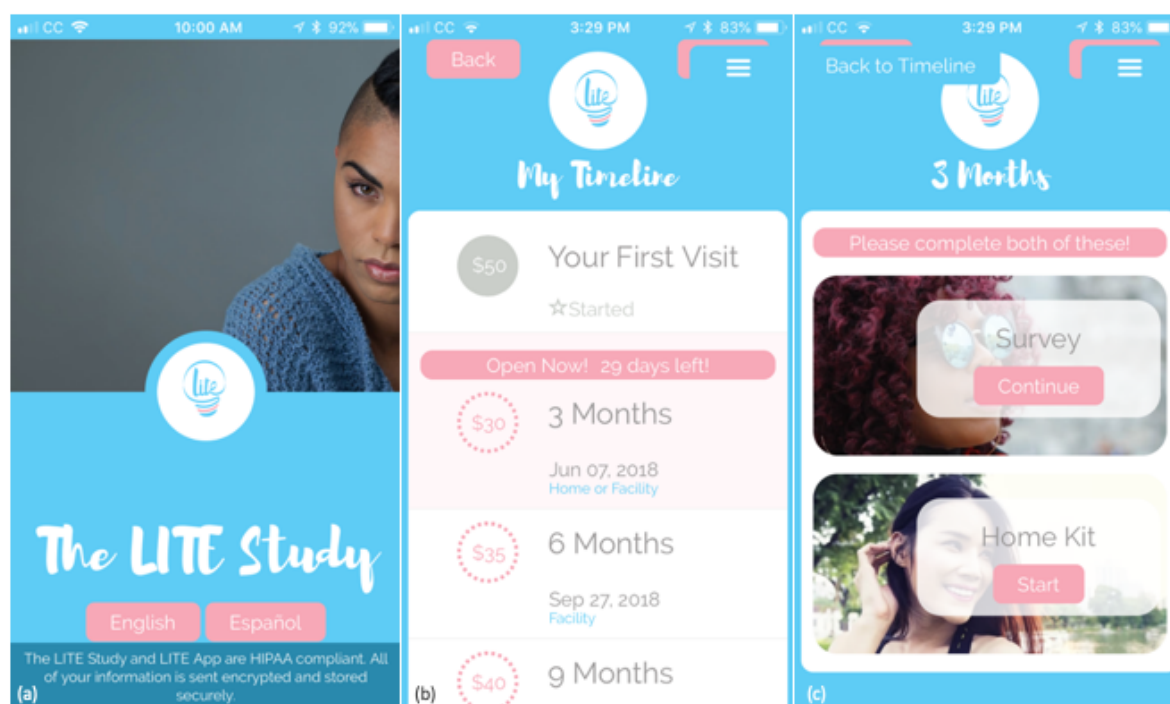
CC 10:00 AM 92%

Lite

The LITE Study

English Español

The LITE Study and LITE App are HIPAA compliant. All of your information is sent encrypted and stored securely.

(a)

CC 3:29 PM 83%

Back

Lite

My Timeline

$50 Your First Visit
☆Started

Open Now! 29 days left!

$30 3 Months
Jun 07, 2018
Home or Facility

$35 6 Months
Sep 27, 2018
Facility

$40 9 Months

(b)

CC 3:29 PM 83%

Back to Timeline

Lite

3 Months

Please complete both of these!

Survey
Continue

Home Kit
Start

(c)